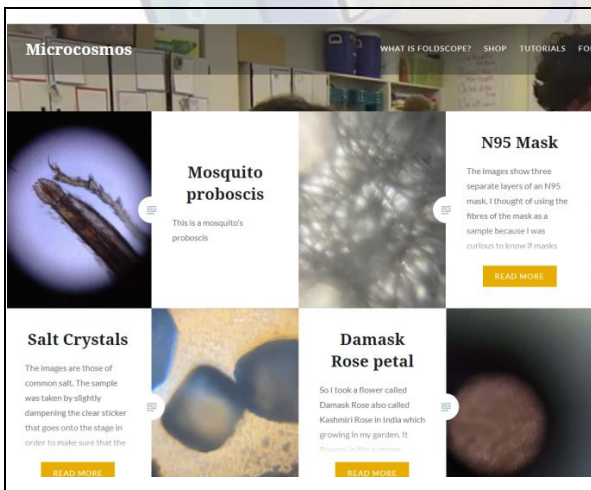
Microcosmos

WHAT IS FOLDSCOPE? SHOP TUTORIALS FO

Mosquito proboscis

This is a mosquito's proboscis

N95 Mask

The images show three separate layers of an N95 mask. I thought of using the fibres of the mask as a sample because I was curious to know if masks

READ MORE

Salt Crystals

The images are those of common salt. The sample was taken by slightly dampening the clear sticker that goes onto the stage in order to make sure that the

READ MORE

Damask Rose petal

So I took a flower called Damask Rose also called Kashmiri Rose in India which growing in my garden. It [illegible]

READ MORE